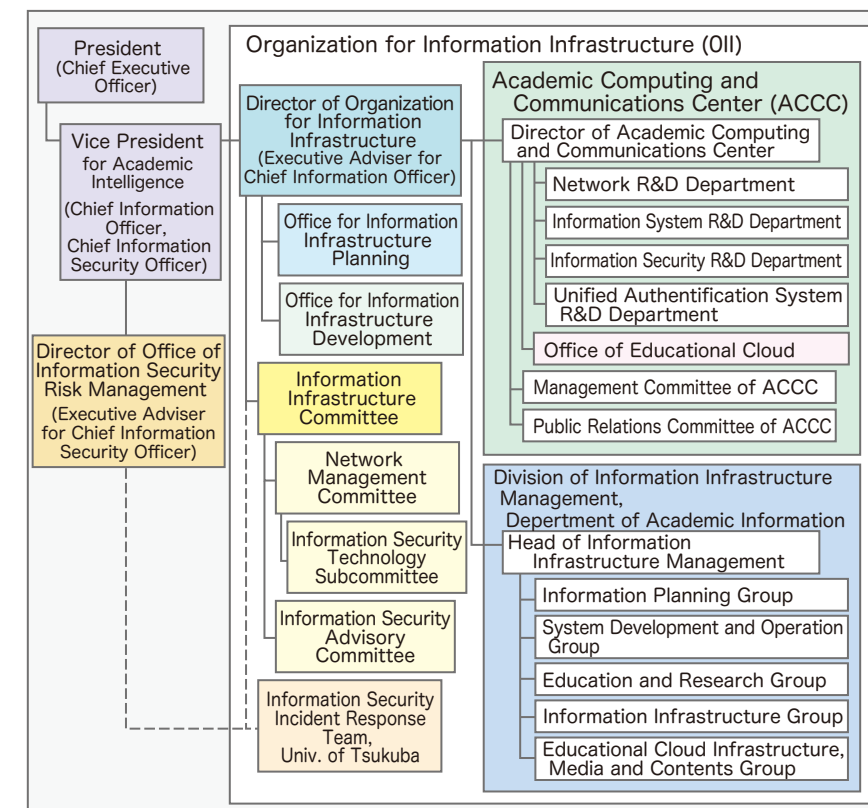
President
(Chief Executive Officer)

Vice President
for Academic Intelligence
(Chief Information Officer, Chief Information Security Officer)

Director of Office of Information Security Risk Management
(Executive Adviser for Chief Information Security Officer)

Organization for Information Infrastructure (OII)

Director of Organization for Information Infrastructure
(Executive Adviser for Chief Information Officer)

Office for Information Infrastructure Planning

Office for Information Infrastructure Development

Information Infrastructure Committee

Network Management Committee

Information Security Technology Subcommittee

Information Security Advisory Committee

Information Security Incident Response Team, Univ. of Tsukuba

Academic Computing and Communications Center (ACCC)

Director of Academic Computing and Communications Center

Network R&D Department

Information System R&D Department

Information Security R&D Department

Unified Authentification System R&D Department

Office of Educational Cloud

Management Committee of ACCC

Public Relations Committee of ACCC

Division of Information Infrastructure Management,
Department of Academic Information

Head of Information Infrastructure Management

Information Planning Group

System Development and Operation Group

Education and Research Group

Information Infrastructure Group

Educational Cloud Infrastructure, Media and Contents Group